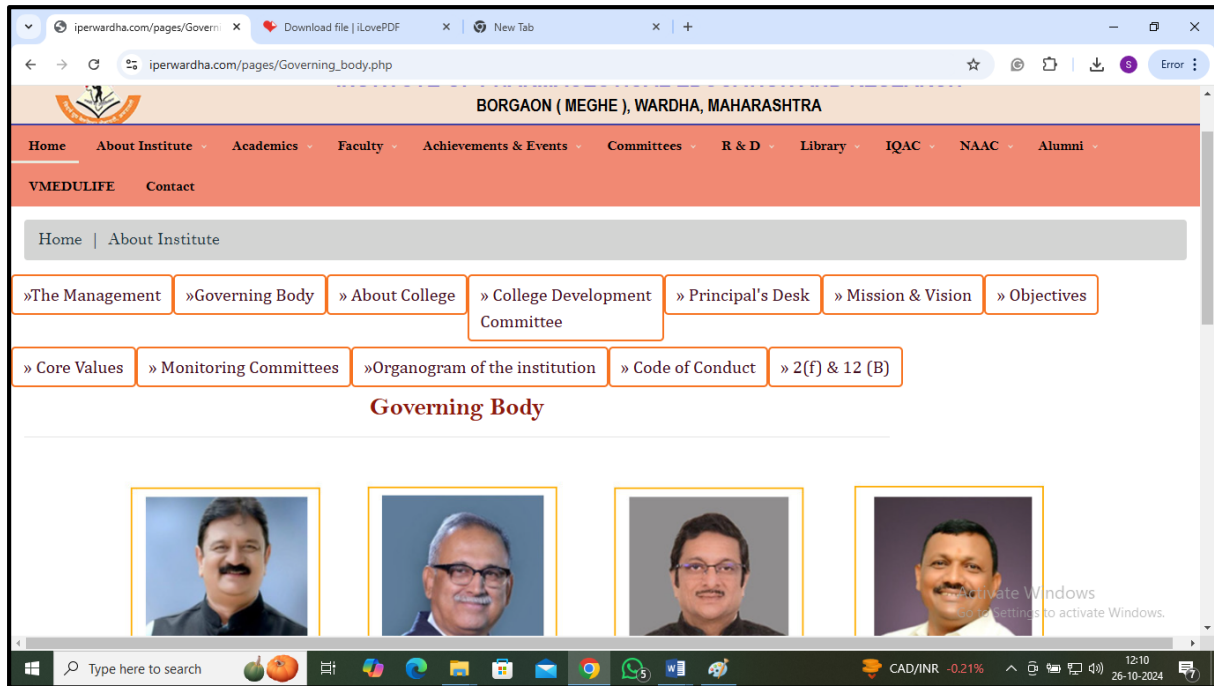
iperwardha.com/pages/Govern ×
Download file | iLovePDF ×
New Tab ×
+
iperwardha.com/pages/Governing_body.php
Error

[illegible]
BORGAON ( MEGHE ), WARDHA, MAHARASHTRA

Home About Institute Academics Faculty Achievements & Events Committees R & D Library IQAC NAAC Alumni
VMEDULIFE Contact

Home | About Institute

»The Management »Governing Body » About College » College Development Committee » Principal's Desk » Mission & Vision » Objectives

» Core Values » Monitoring Committees »Organogram of the institution » Code of Conduct » 2(f) & 12 (B)

Governing Body

Activate Windows
Go to Settings to activate Windows.

Type here to search
CAD/INR -0.21%
12:10
26-10-2024